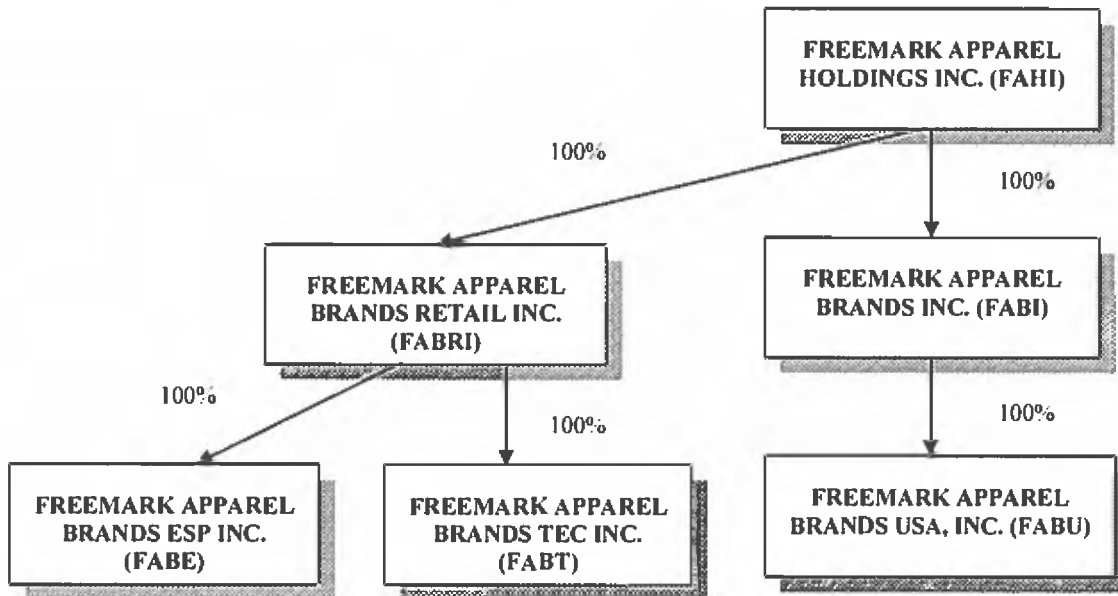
FREEMARK APPAREL HOLDINGS INC. (FAHI)

100%

100%

FREEMARK APPAREL BRANDS RETAIL INC. (FABRI)

FREEMARK APPAREL BRANDS INC. (FABI)

100%

100%

100%

FREEMARK APPAREL BRANDS ESP INC. (FABE)

FREEMARK APPAREL BRANDS TEC INC. (FABT)

FREEMARK APPAREL BRANDS USA, INC. (FABU)